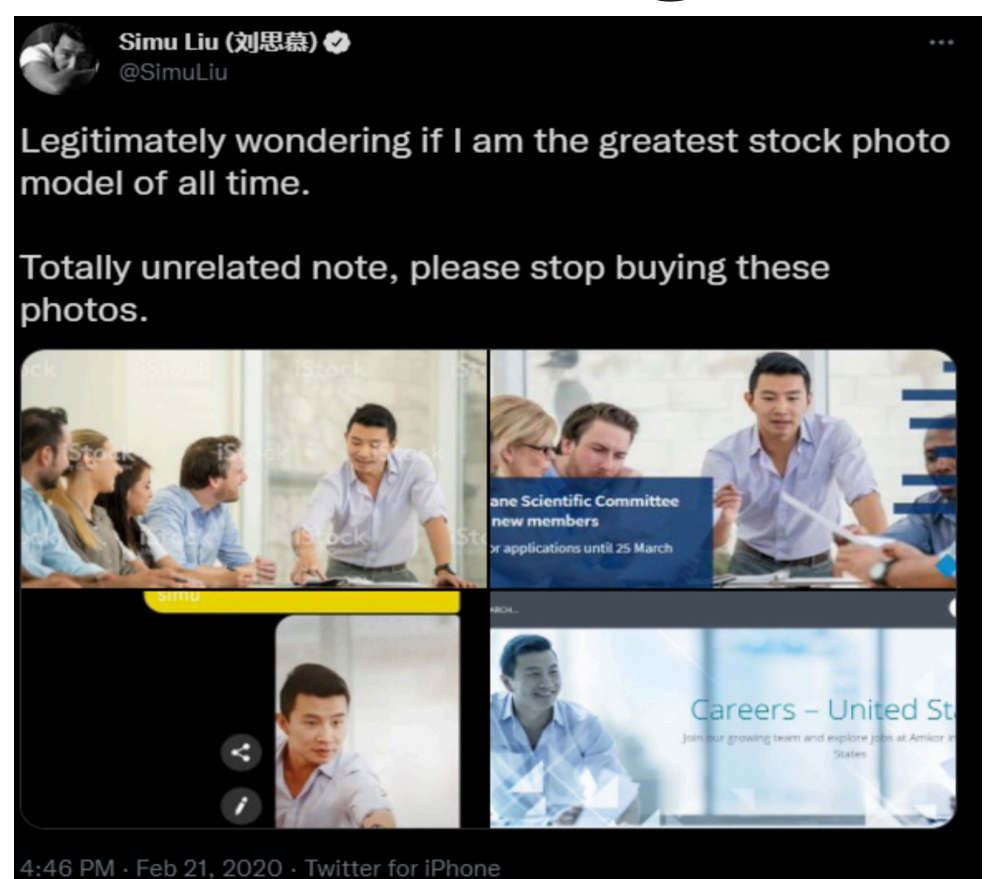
Simu Liu (刘思慕)
@SimuLiu

Legitimately wondering if I am the greatest stock photo model of all time.

Totally unrelated note, please stop buying these photos.

iStock

ane Scientific Committee
new members
r applications until 25 March

simu

ARCH...

Careers – United St
Join our growing team and explore jobs at Amkor in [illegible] States

4:46 PM · Feb 21, 2020 · Twitter for iPhone